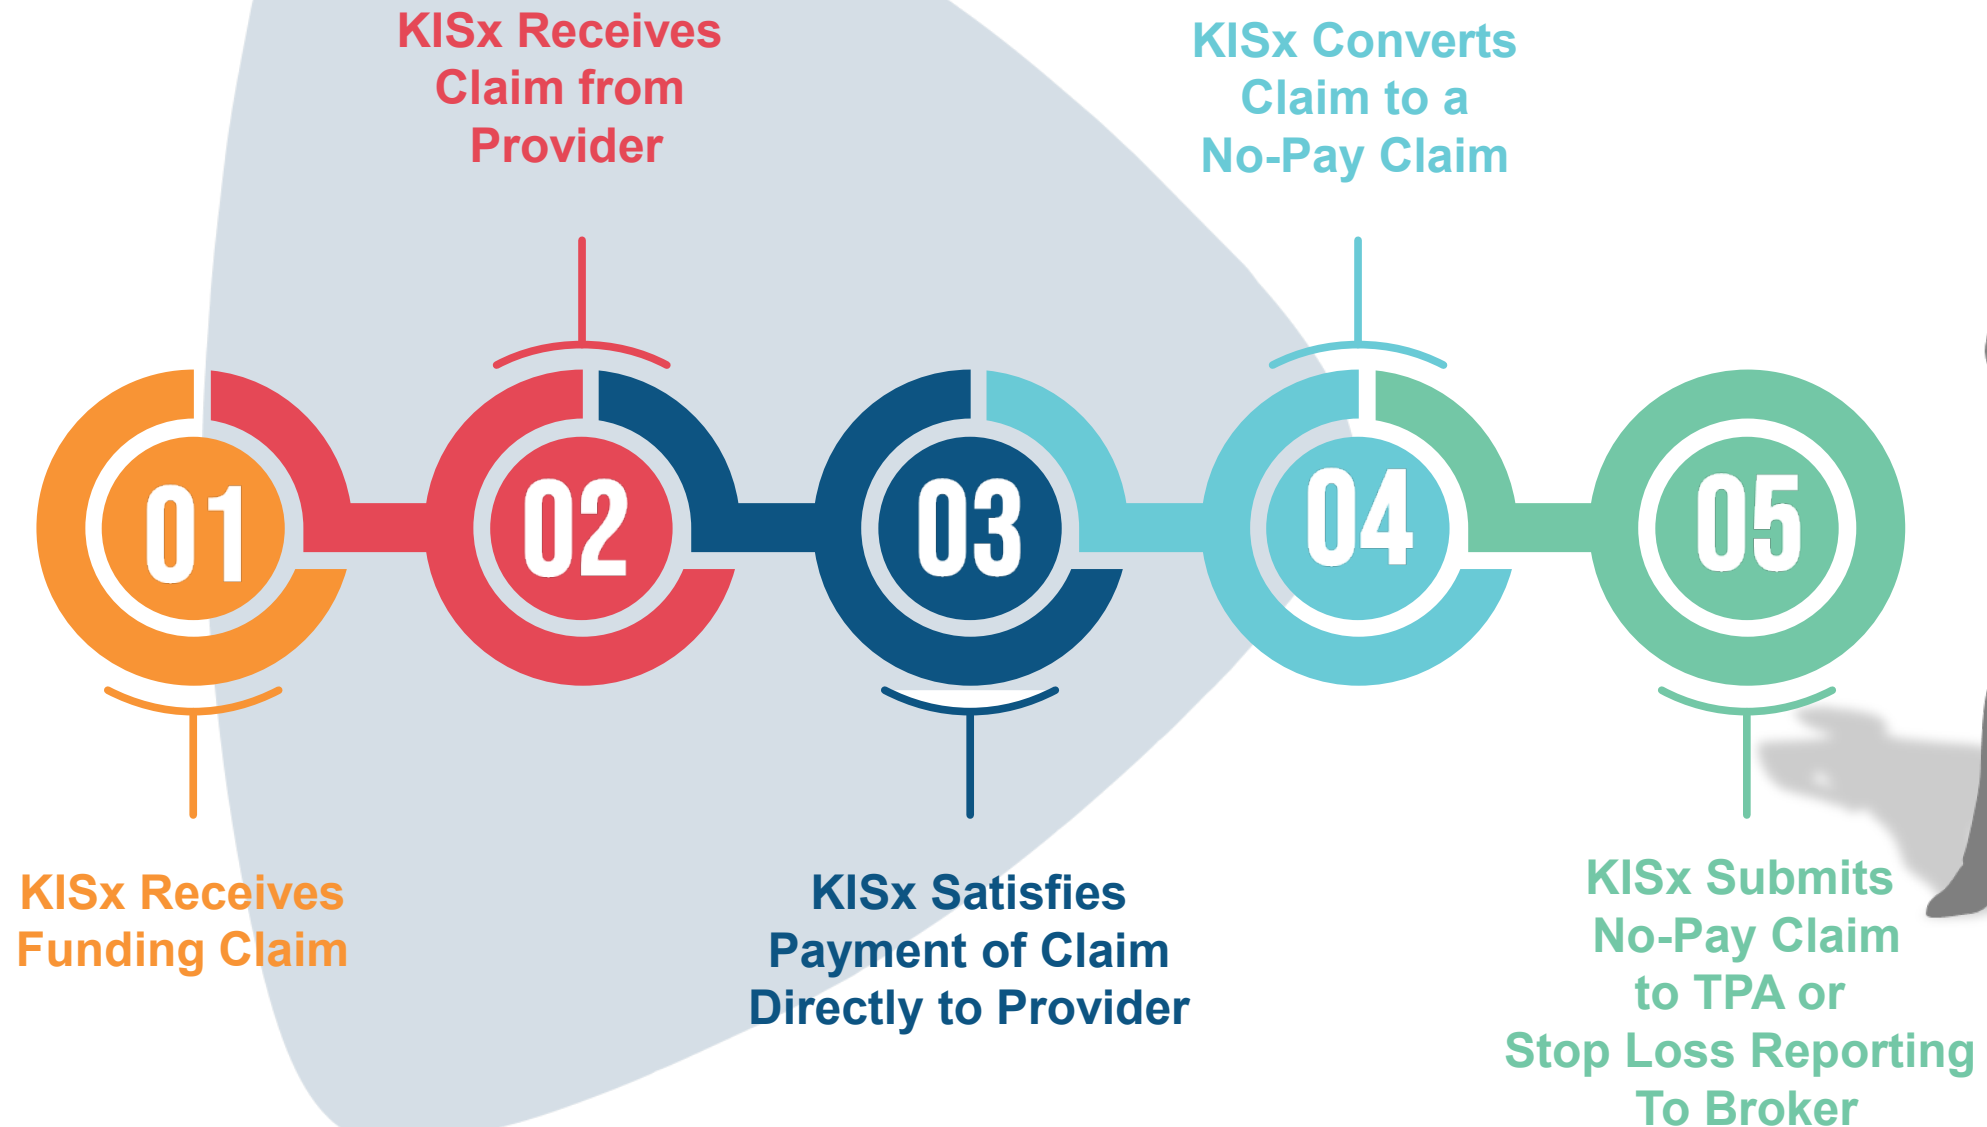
KISx Receives Claim from Provider

KISx Converts Claim to a No-Pay Claim

01

02

03

04

05

KISx Receives Funding Claim

KISx Satisfies Payment of Claim Directly to Provider

KISx Submits No-Pay Claim to TPA or Stop Loss Reporting To Broker